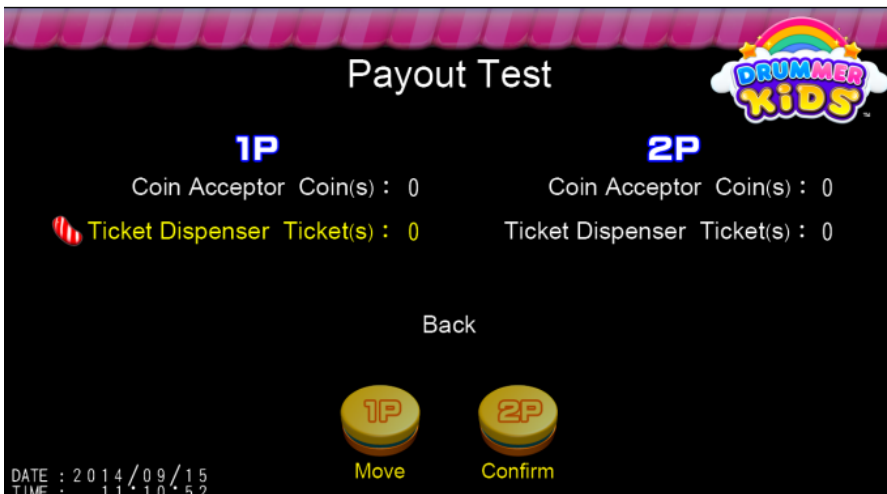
Payout Test

DRUMMER KIDS

1P

Coin Acceptor Coin(s) : 0

Ticket Dispenser Ticket(s) : 0

2P

Coin Acceptor Coin(s) : 0

Ticket Dispenser Ticket(s) : 0

Back

1P
Move

2P
Confirm

DATE : 2014/09/15
TIME : 11:10:52